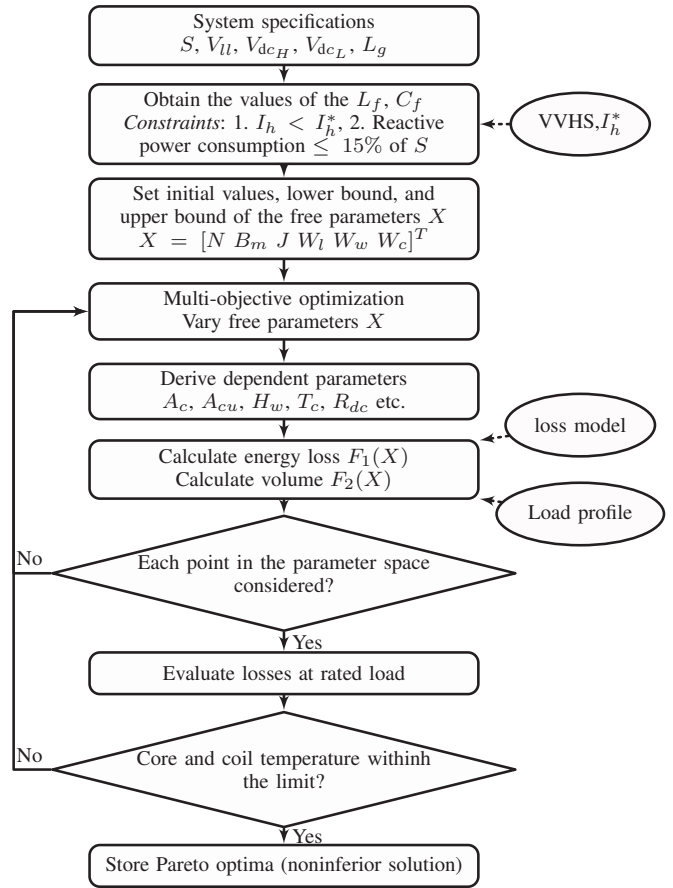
System specifications
$S$, $V_{ll}$, $V_{dc_H}$, $V_{dc_L}$, $L_g$

Obtain the values of the $L_f$, $C_f$
*Constraints*: 1. $I_h < I_h^*$, 2. Reactive power consumption $\leq$ 15% of $S$

VVHS,$I_h^*$

Set initial values, lower bound, and upper bound of the free parameters $X$
$X = [N\ B_m\ J\ W_l\ W_w\ W_c]^T$

Multi-objective optimization
Vary free parameters $X$

Derive dependent parameters
$A_c$, $A_{cu}$, $H_w$, $T_c$, $R_{dc}$ etc.

loss model

Calculate energy loss $F_1(X)$
Calculate volume $F_2(X)$

Load profile

No

Each point in the parameter space considered?

Yes

Evaluate losses at rated load

No

Core and coil temperature withinh the limit?

Yes

Store Pareto optima (noninferior solution)